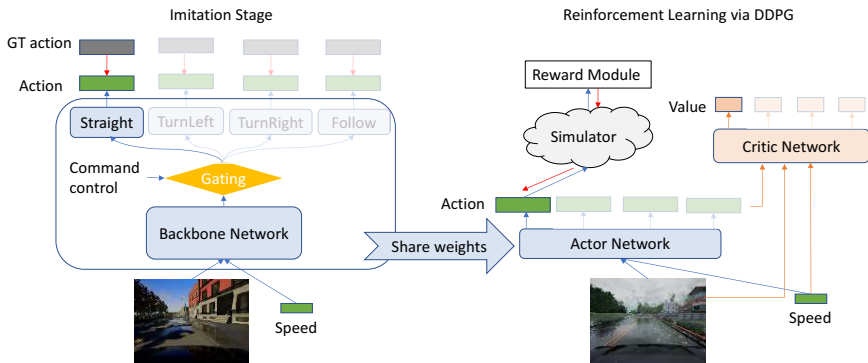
Imitation Stage

GT action

Action

Straight

TurnLeft

TurnRight

Follow

Command control

Gating

Backbone Network

Speed

Share weights

Reinforcement Learning via DDPG

Reward Module

Simulator

Value

Critic Network

Action

Actor Network

Speed